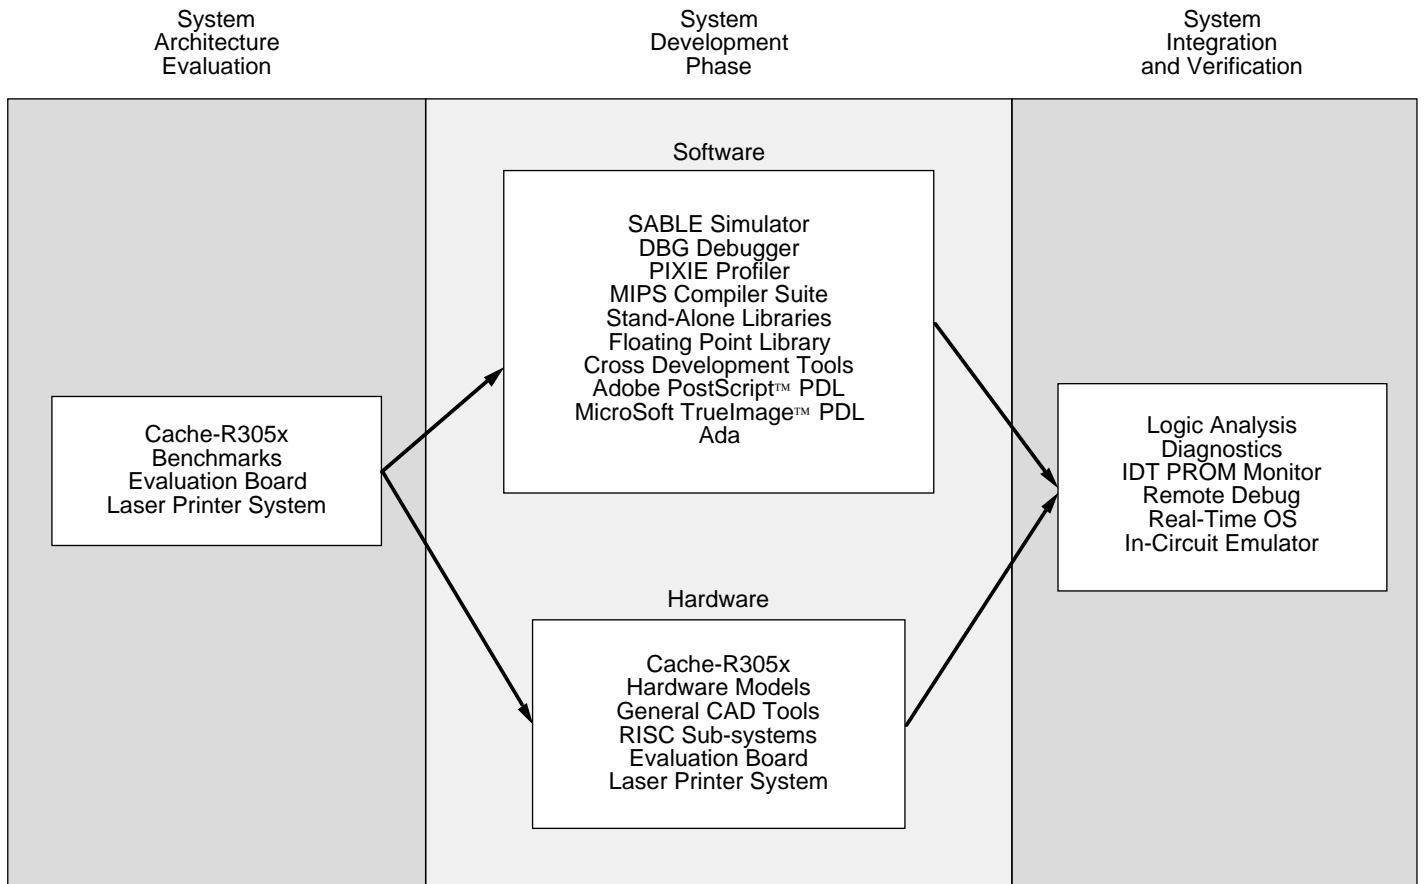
System Architecture Evaluation

System Development Phase

System Integration and Verification

Software

SABLE Simulator
DBG Debugger
PIXIE Profiler
MIPS Compiler Suite
Stand-Alone Libraries
Floating Point Library
Cross Development Tools
Adobe PostScript™ PDL
MicroSoft TrueImage™ PDL
Ada

Cache-R305x
Benchmarks
Evaluation Board
Laser Printer System

Logic Analysis
Diagnostics
IDT PROM Monitor
Remote Debug
Real-Time OS
In-Circuit Emulator

Hardware

Cache-R305x
Hardware Models
General CAD Tools
RISC Sub-systems
Evaluation Board
Laser Printer System